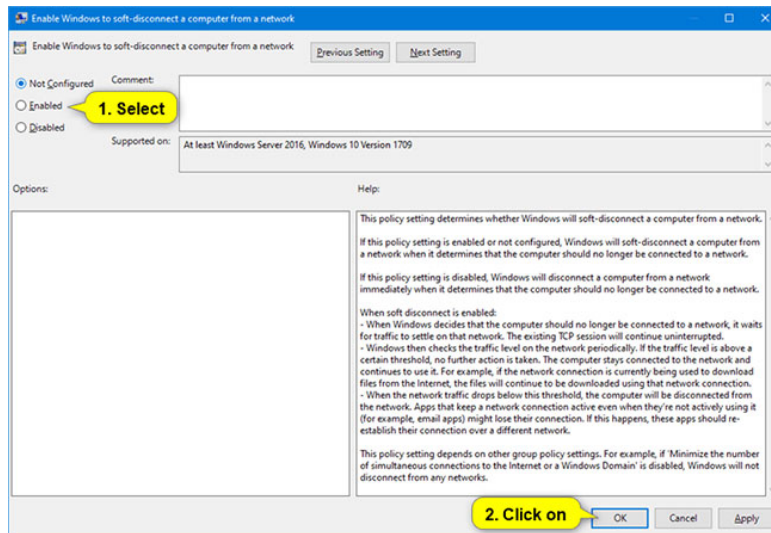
Enable Windows to soft-disconnect a computer from a network

Enable Windows to soft-disconnect a computer from a network

Previous Setting

Next Setting

Not Configured

Enabled

Disabled

1. Select

Comment:

Supported on:

At least Windows Server 2016, Windows 10 Version 1709

Options:

Help:

This policy setting determines whether Windows will soft-disconnect a computer from a network.

If this policy setting is enabled or not configured, Windows will soft-disconnect a computer from a network when it determines that the computer should no longer be connected to a network.

If this policy setting is disabled, Windows will disconnect a computer from a network immediately when it determines that the computer should no longer be connected to a network.

When soft disconnect is enabled:
- When Windows decides that the computer should no longer be connected to a network, it waits for traffic to settle on that network. The existing TCP session will continue uninterrupted.
- Windows then checks the traffic level on the network periodically. If the traffic level is above a certain threshold, no further action is taken. The computer stays connected to the network and continues to use it. For example, if the network connection is currently being used to download files from the Internet, the files will continue to be downloaded using that network connection.
- When the network traffic drops below this threshold, the computer will be disconnected from the network. Apps that keep a network connection active even when they're not actively using it (for example, email apps) might lose their connection. If this happens, these apps should re-establish their connection over a different network.

This policy setting depends on other group policy settings. For example, if 'Minimize the number of simultaneous connections to the Internet or a Windows Domain' is disabled, Windows will not disconnect from any networks.

2. Click on

OK

Cancel

Apply